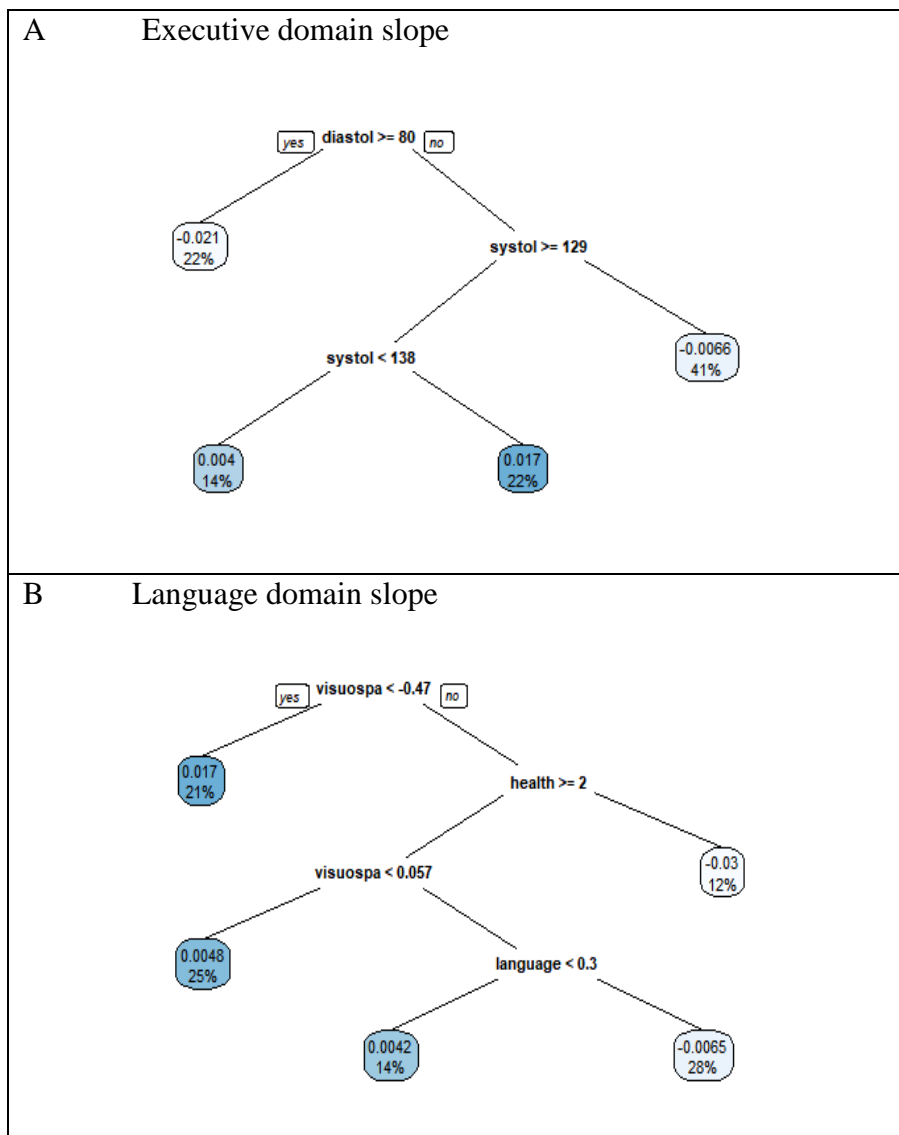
A Executive domain slope

yes diastol >= 80 no

-0.021
22%

systol >= 129

systol < 138

-0.0066
41%

0.004
14%

0.017
22%

B Language domain slope

yes visuospa < -0.47 no

0.017
21%

health >= 2

visuospa < 0.057

-0.03
12%

0.0048
25%

language < 0.3

0.0042
14%

-0.0065
28%